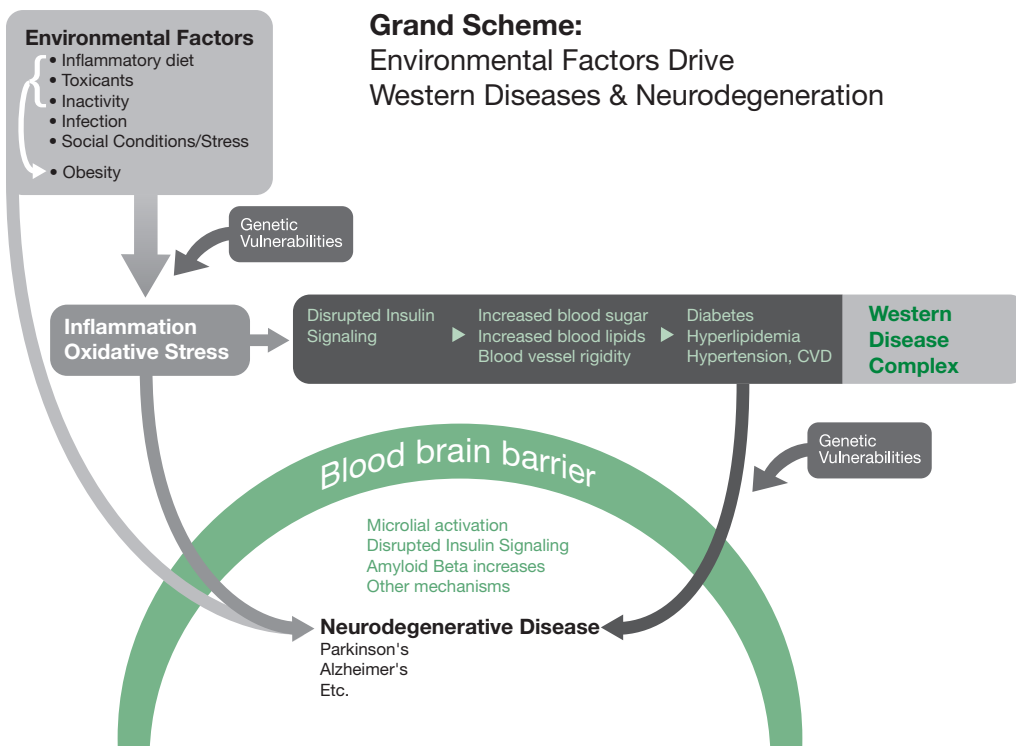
Grand Scheme:
Environmental Factors Drive
Western Diseases & Neurodegeneration

Environmental Factors
• Inflammatory diet
• Toxicants
• Inactivity
• Infection
• Social Conditions/Stress
• Obesity

Genetic Vulnerabilities

Inflammation
Oxidative Stress

Disrupted Insulin Signaling
Increased blood sugar
Increased blood lipids
Blood vessel rigidity
Diabetes
Hyperlipidemia
Hypertension, CVD

Western Disease Complex

Genetic Vulnerabilities

Blood brain barrier

Microlial activation
Disrupted Insulin Signaling
Amyloid Beta increases
Other mechanisms

Neurodegenerative Disease
Parkinson's
Alzheimer's
Etc.